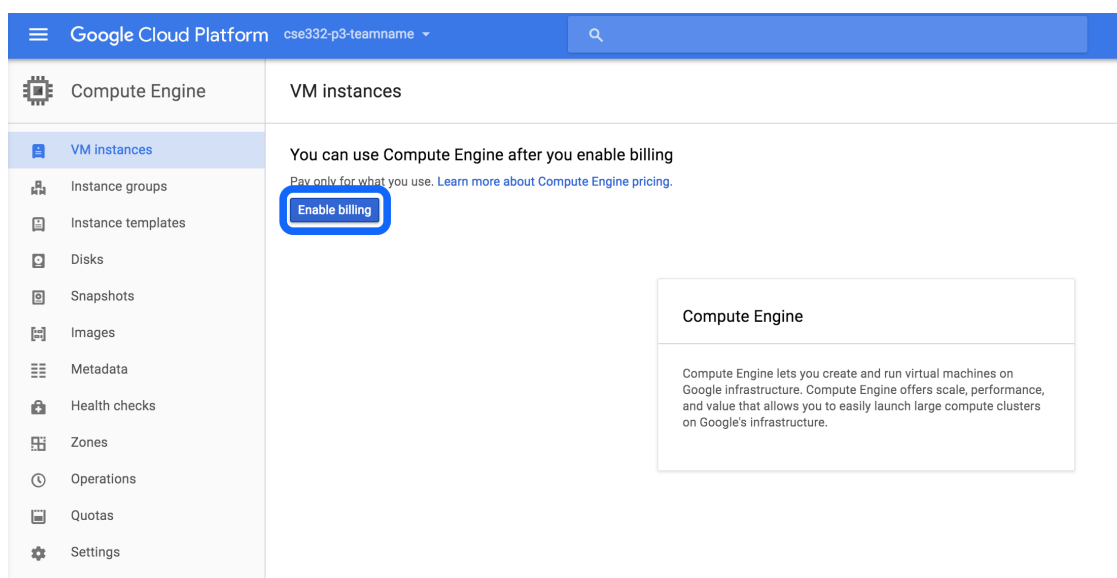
Google Cloud Platform cse332-p3-teamname

Compute Engine

VM instances
Instance groups
Instance templates
Disks
Snapshots
Images
Metadata
Health checks
Zones
Operations
Quotas
Settings

VM instances

You can use Compute Engine after you enable billing

Pay only for what you use. Learn more about Compute Engine pricing.

Enable billing

Compute Engine

Compute Engine lets you create and run virtual machines on Google infrastructure. Compute Engine offers scale, performance, and value that allows you to easily launch large compute clusters on Google's infrastructure.